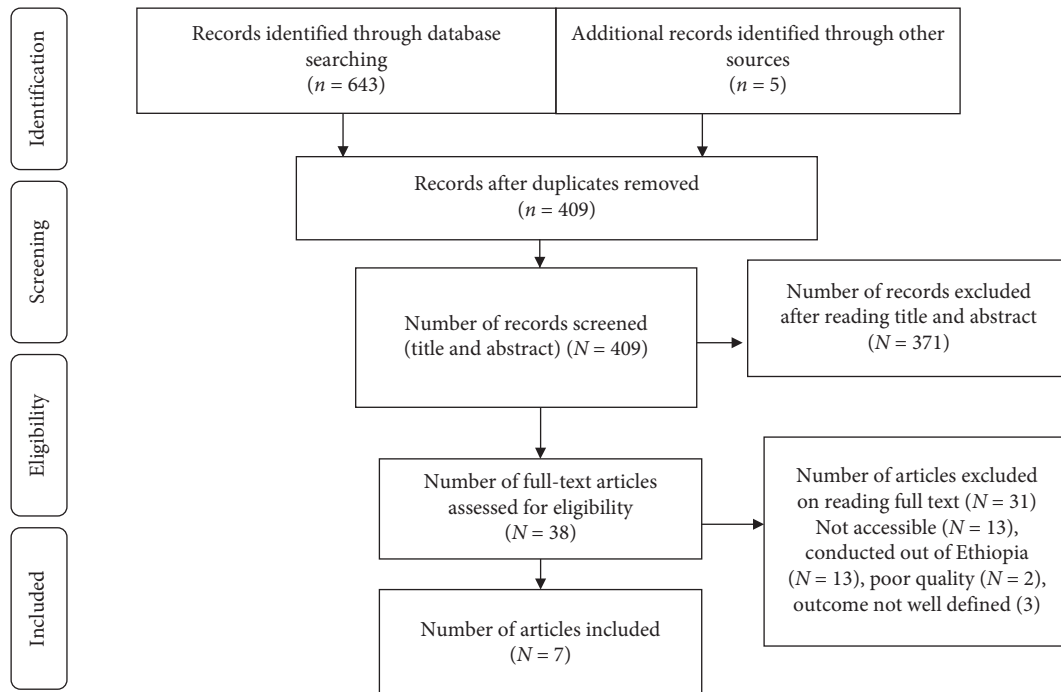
Identification

Records identified through database searching ($n = 643$)

Additional records identified through other sources ($n = 5$)

Records after duplicates removed ($n = 409$)

Screening

Number of records screened (title and abstract) ($N = 409$)

Number of records excluded after reading title and abstract ($N = 371$)

Eligibility

Number of full-text articles assessed for eligibility ($N = 38$)

Number of articles excluded on reading full text ($N = 31$) Not accessible ($N = 13$), conducted out of Ethiopia ($N = 13$), poor quality ($N = 2$), outcome not well defined (3)

Included

Number of articles included ($N = 7$)